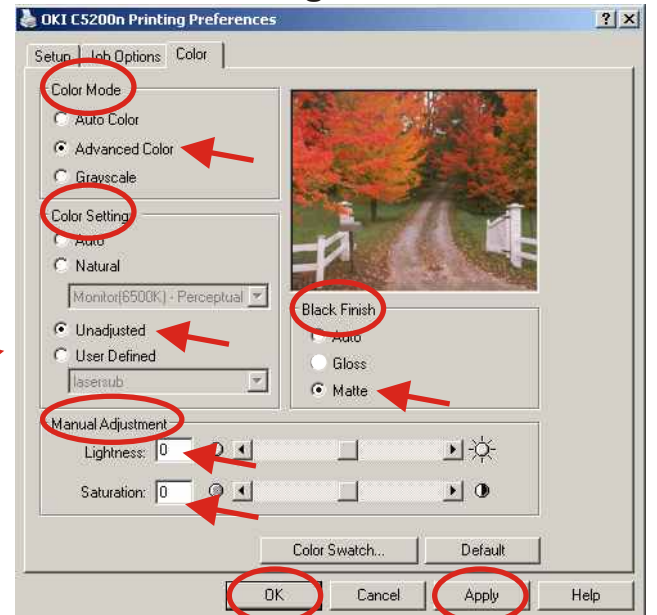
OKI C5200n Printing Preferences

? X

Setup | Job Options | Color

Color Mode

Auto Color

Advanced Color

Grayscale

Color Setting

Auto

Natural

Monitor(6500K) - Perceptual

Unadjusted

User Defined

lasersub

Black Finish

Auto

Gloss

Matte

Manual Adjustment

Lightness: 0

Saturation: 0

Color Swatch...

Default

OK

Cancel

Apply

Help